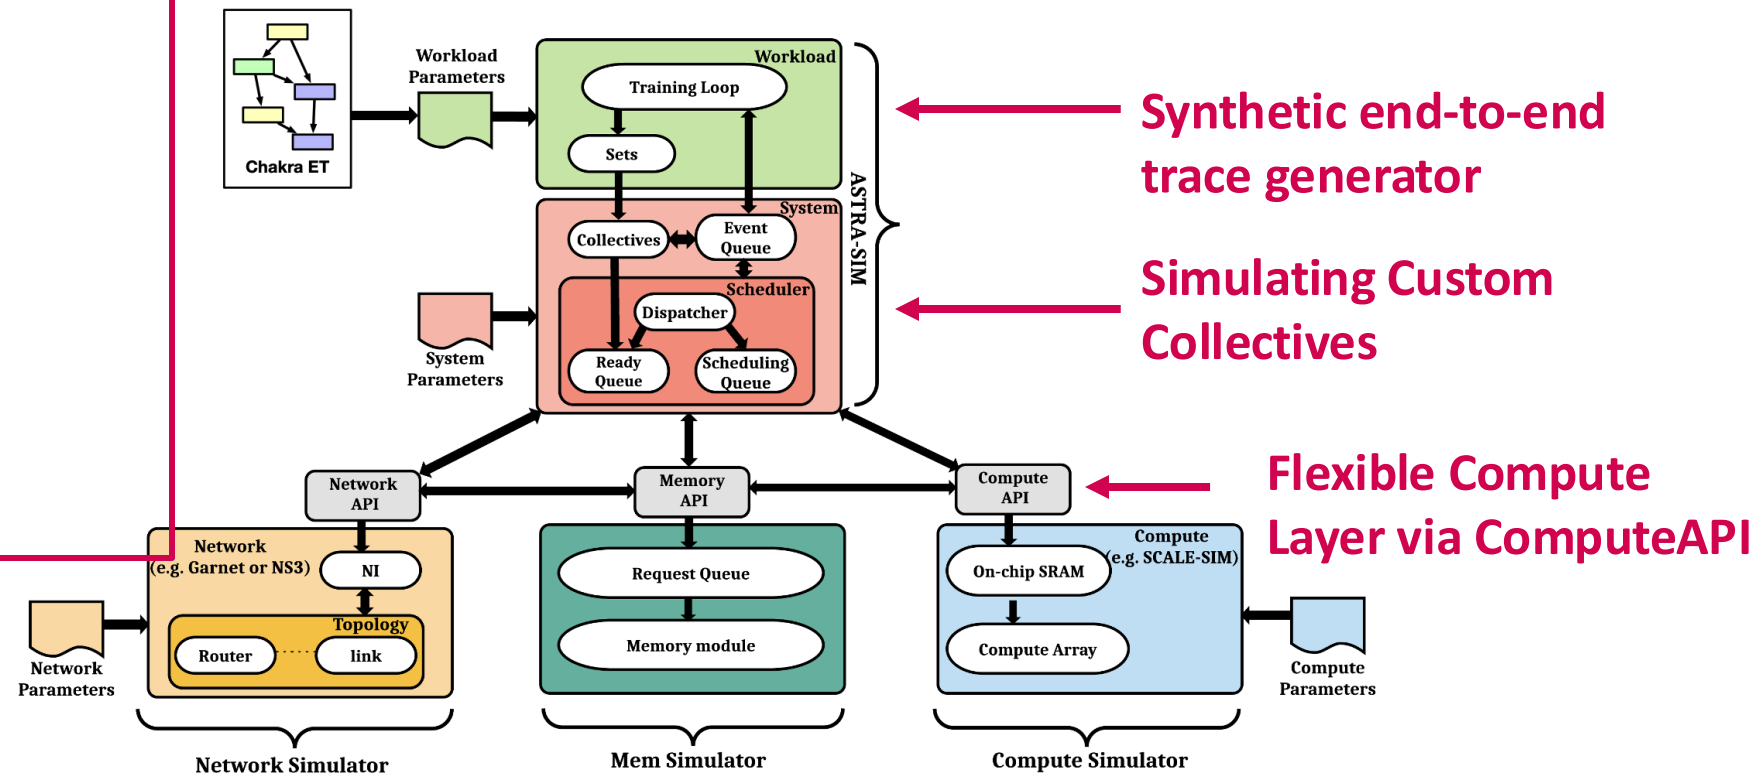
Chakra ET

Workload Parameters

Workload

Training Loop

Sets

System

Collectives

Event Queue

Scheduler

Dispatcher

Ready Queue

Scheduling Queue

System Parameters

ASTRA-SIM

Synthetic end-to-end trace generator

Simulating Custom Collectives

Flexible Compute Layer via ComputeAPI

Network API

Memory API

Compute API

Network (e.g. Garnet or NS3)

NI

Topology

Router

link

Network Parameters

Request Queue

Memory module

Compute (e.g. SCALE-SIM)

On-chip SRAM

Compute Array

Compute Parameters

Network Simulator

Mem Simulator

Compute Simulator